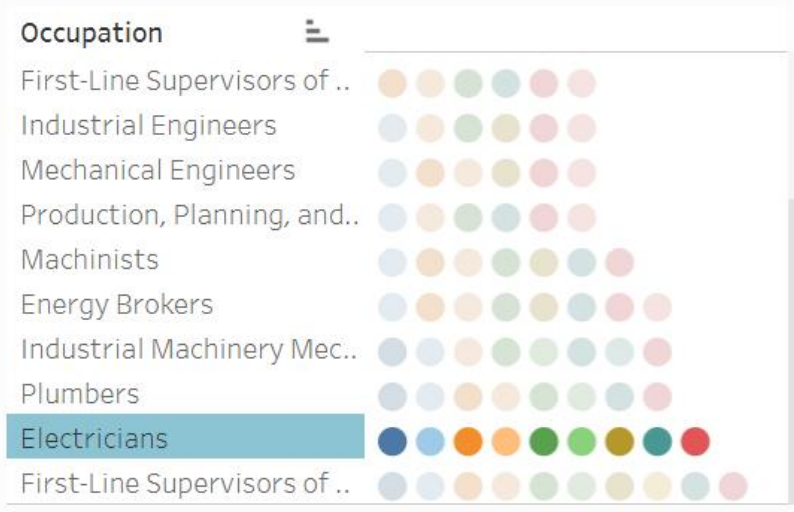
Occupation

First-Line Supervisors of ..
Industrial Engineers
Mechanical Engineers
Production, Planning, and..
Machinists
Energy Brokers
Industrial Machinery Mec..
Plumbers
Electricians
First-Line Supervisors of ..